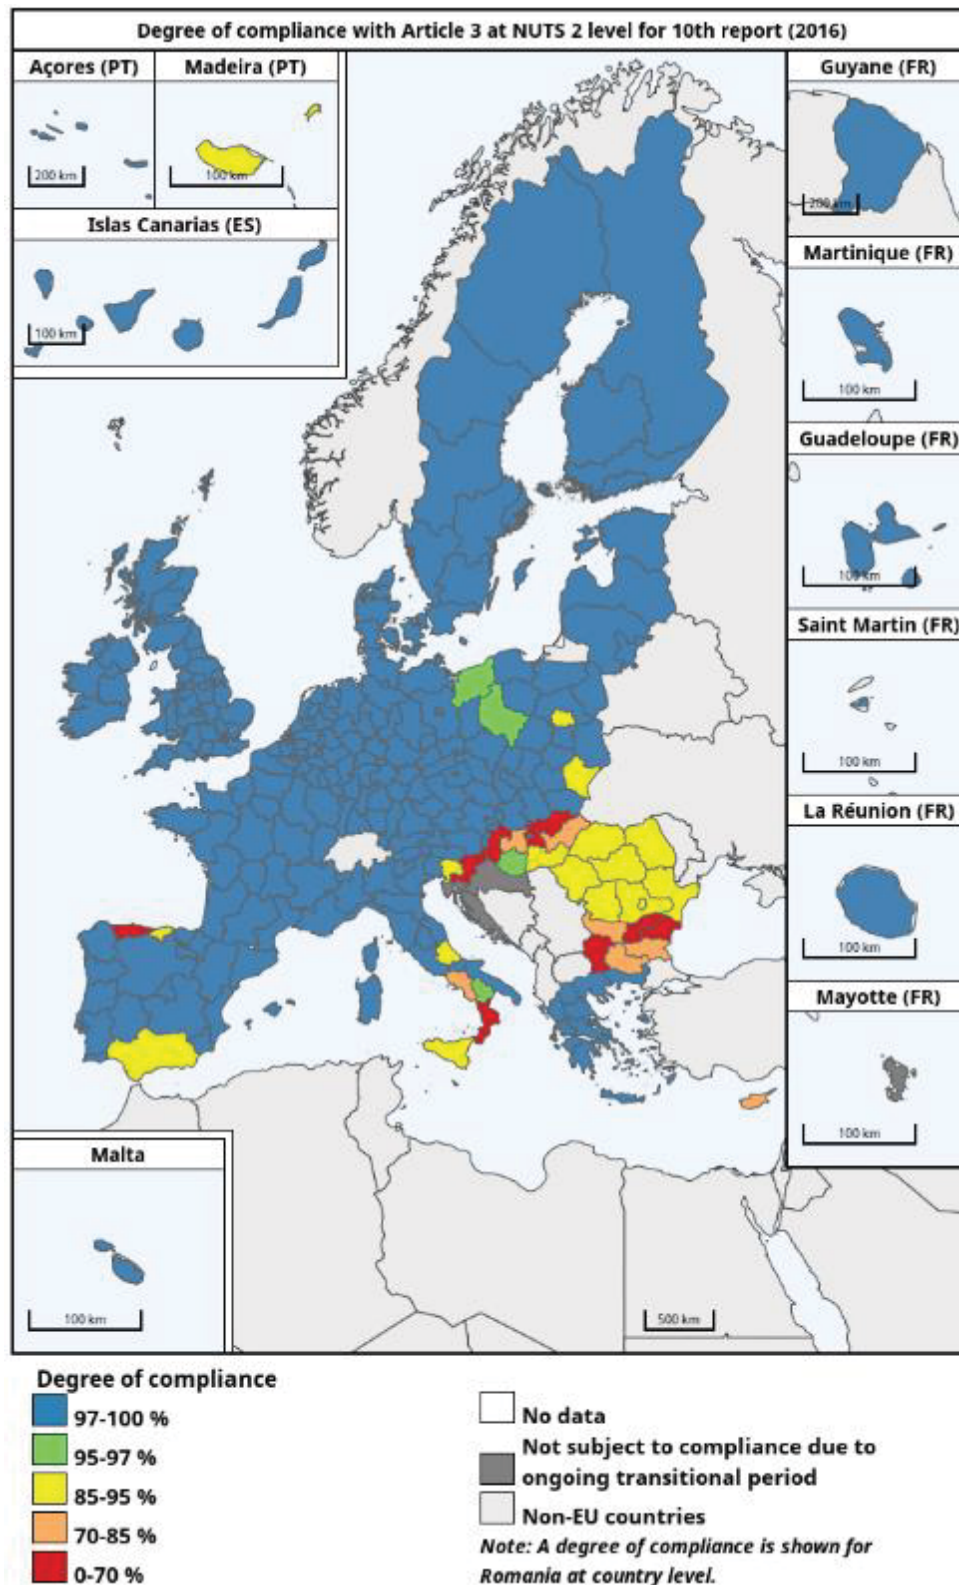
Degree of compliance with Article 3 at NUTS 2 level for 10th report (2016)

Açores (PT)
200 km

Madeira (PT)
100 km

Islas Canarias (ES)
100 km

Guyane (FR)
200 km

Martinique (FR)
100 km

Guadeloupe (FR)
100 km

Saint Martin (FR)
100 km

La Réunion (FR)
100 km

Mayotte (FR)
100 km

Malta
100 km

500 km

Degree of compliance
97-100 %
95-97 %
85-95 %
70-85 %
0-70 %

No data
Not subject to compliance due to ongoing transitional period
Non-EU countries
*Note: A degree of compliance is shown for Romania at country level.*